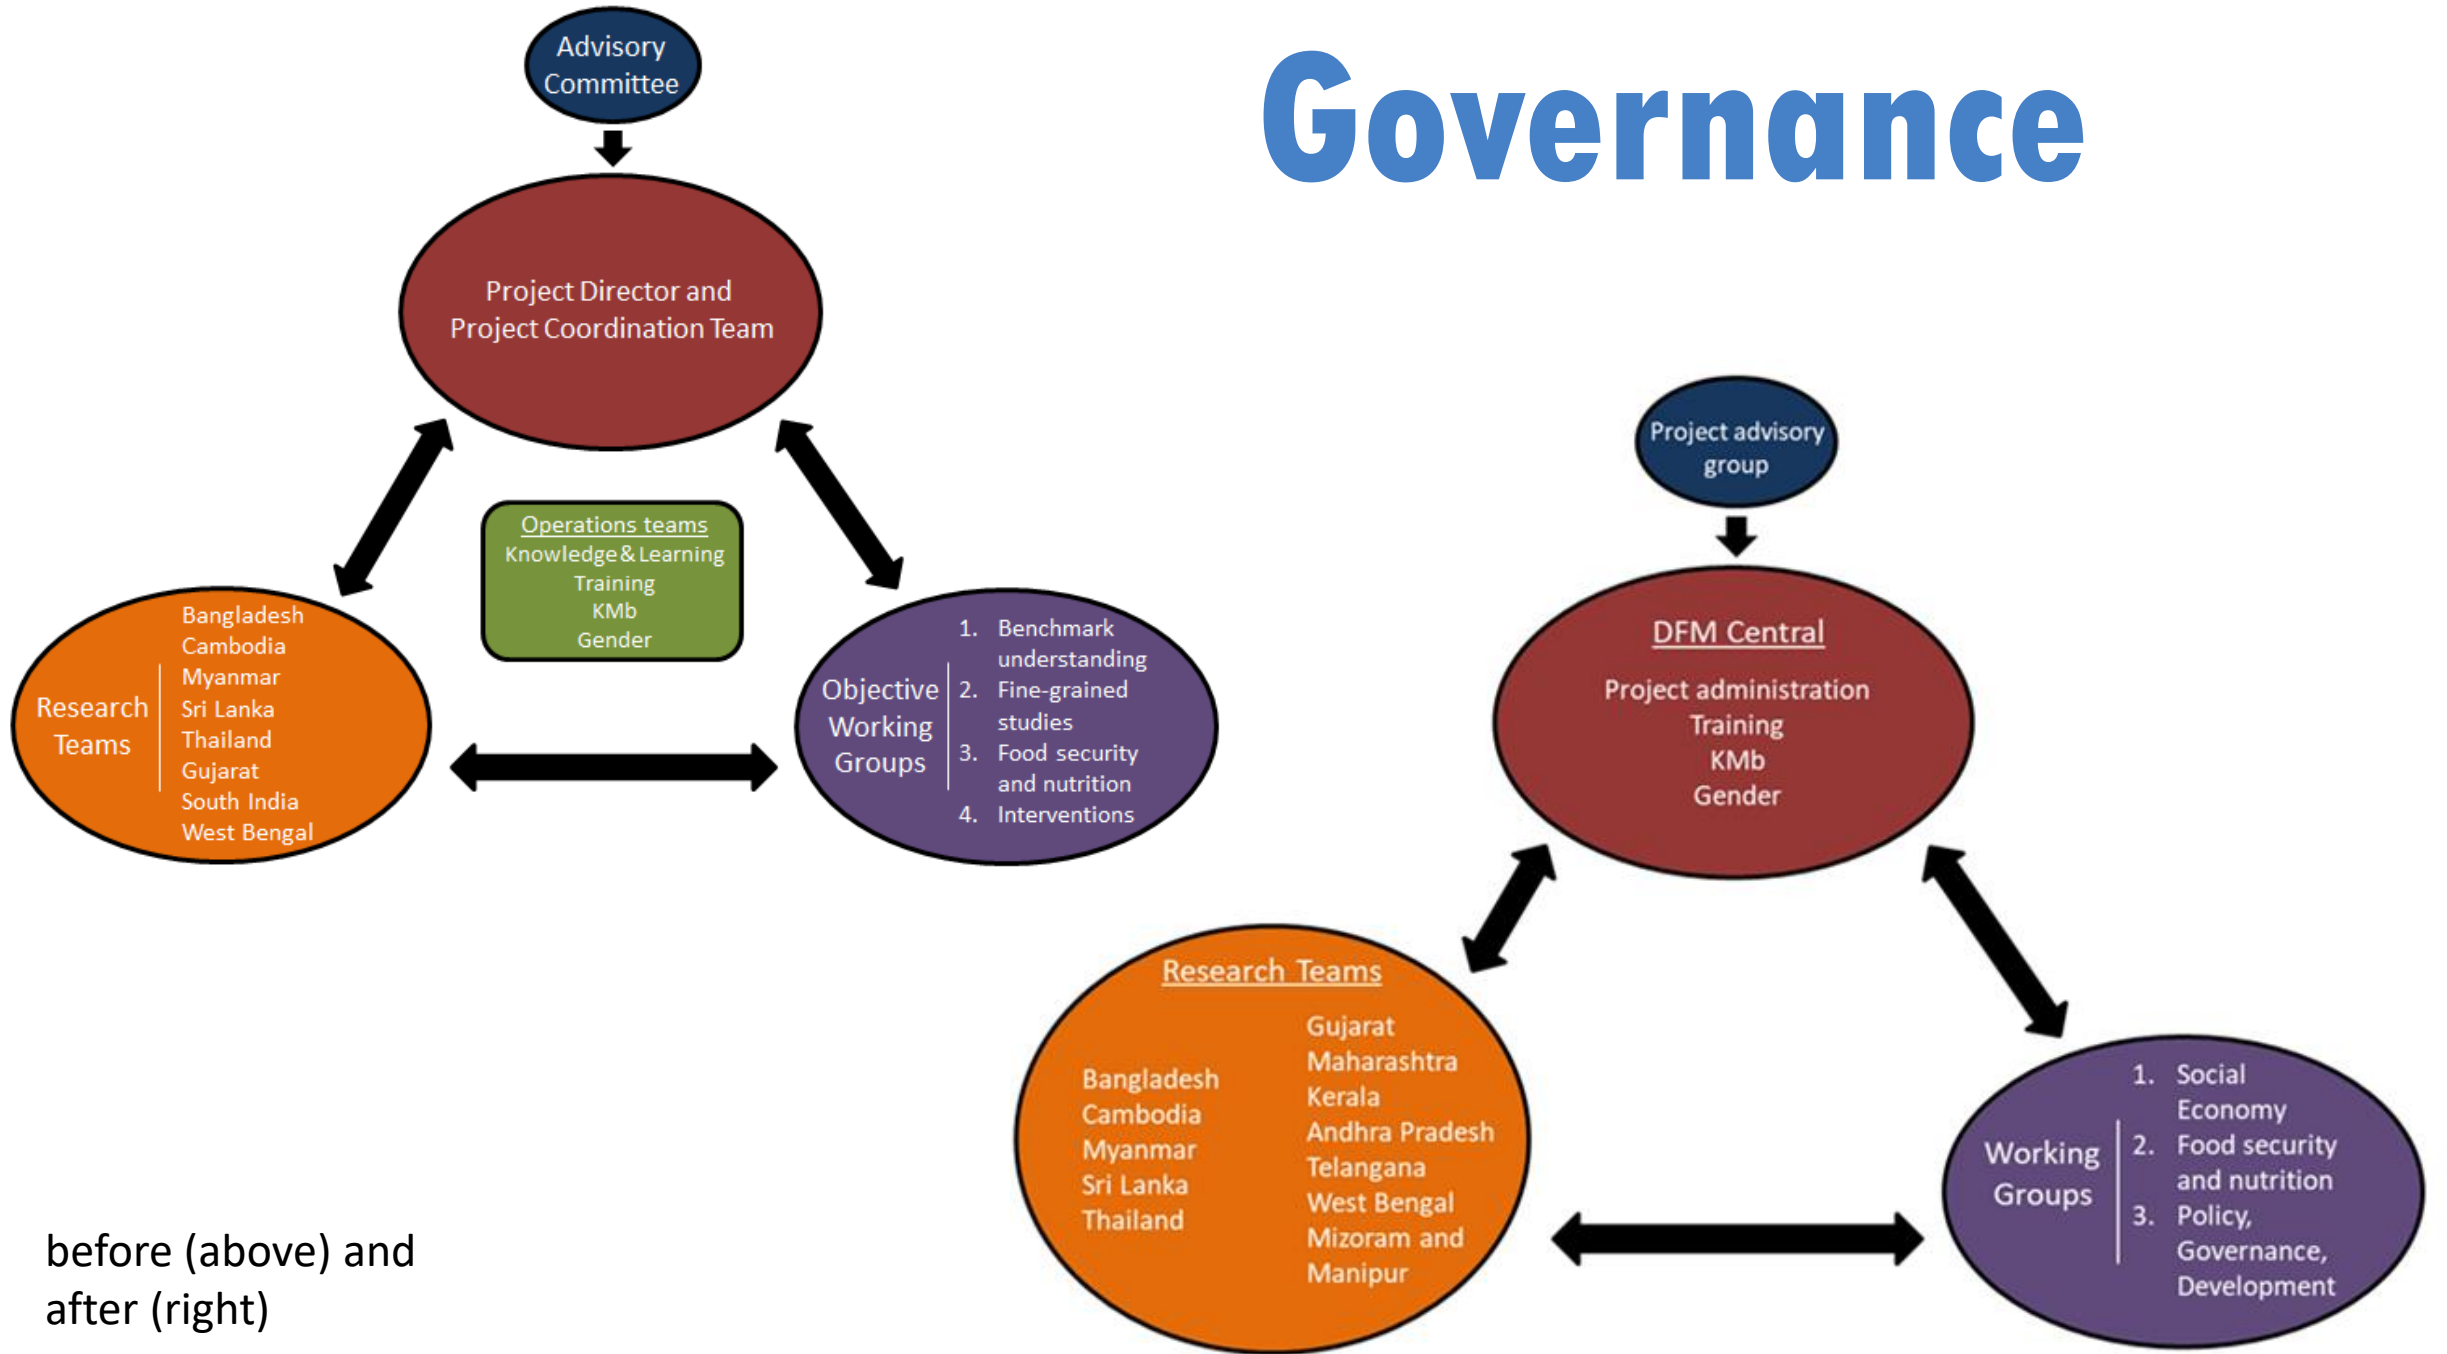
Governance

Advisory Committee

Project Director and Project Coordination Team

Operations teams
Knowledge & Learning
Training
KMb
Gender

Research Teams

Bangladesh
Cambodia
Myanmar
Sri Lanka
Thailand
Gujarat
South India
West Bengal

Objective Working Groups

1. Benchmark understanding
2. Fine-grained studies
3. Food security and nutrition
4. Interventions

Project advisory group

DFM Central

Project administration
Training
KMb
Gender

Research Teams

Bangladesh
Cambodia
Myanmar
Sri Lanka
Thailand

Gujarat
Maharashtra
Kerala
Andhra Pradesh
Telangana
West Bengal
Mizoram and Manipur

Working Groups

1. Social Economy
2. Food security and nutrition
3. Policy, Governance, Development

before (above) and after (right)